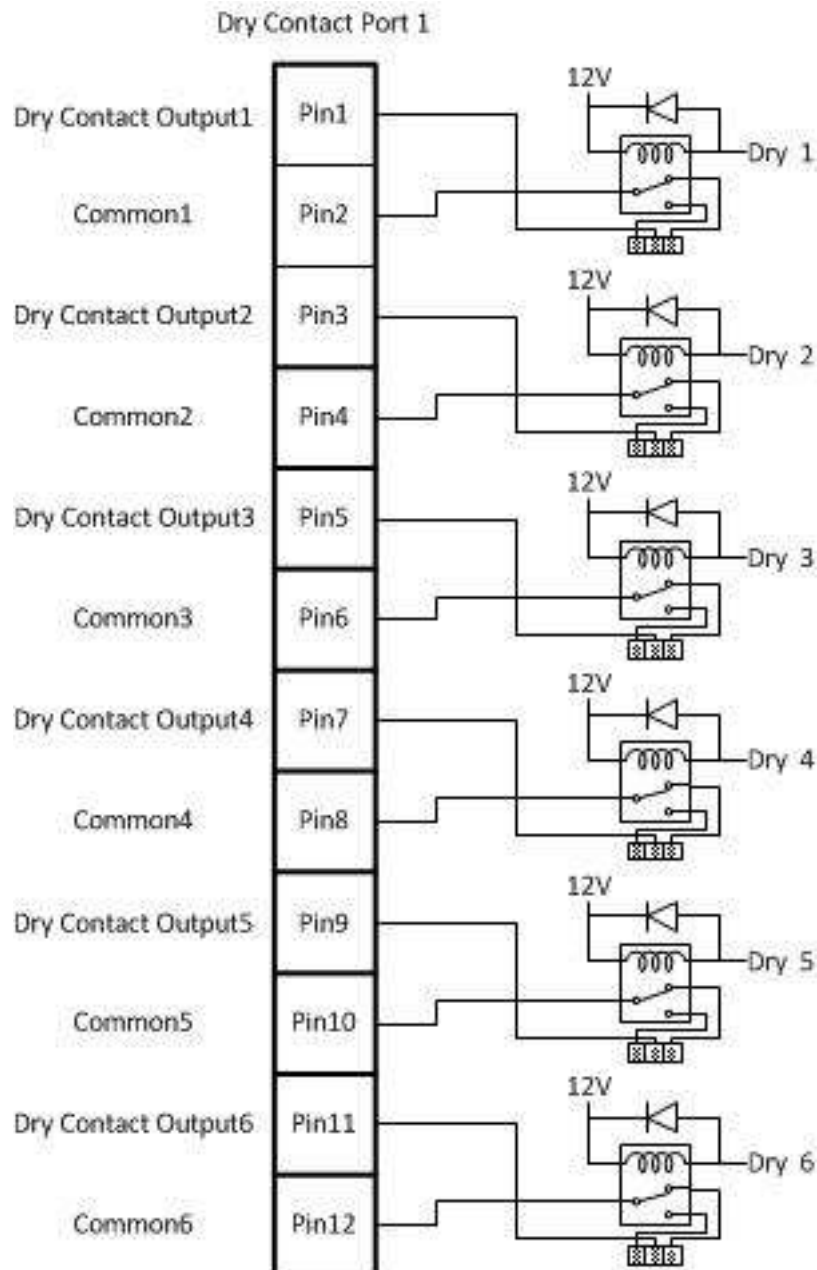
Dry Contact Port 1

| | | |
|---|---|---|
| Dry Contact Output1 | Pin1 | 12V Dry 1 |
| Common1 | Pin2 | |
| Dry Contact Output2 | Pin3 | 12V Dry 2 |
| Common2 | Pin4 | |
| Dry Contact Output3 | Pin5 | 12V Dry 3 |
| Common3 | Pin6 | |
| Dry Contact Output4 | Pin7 | 12V Dry 4 |
| Common4 | Pin8 | |
| Dry Contact Output5 | Pin9 | 12V Dry 5 |
| Common5 | Pin10 | |
| Dry Contact Output6 | Pin11 | 12V Dry 6 |
| Common6 | Pin12 | |